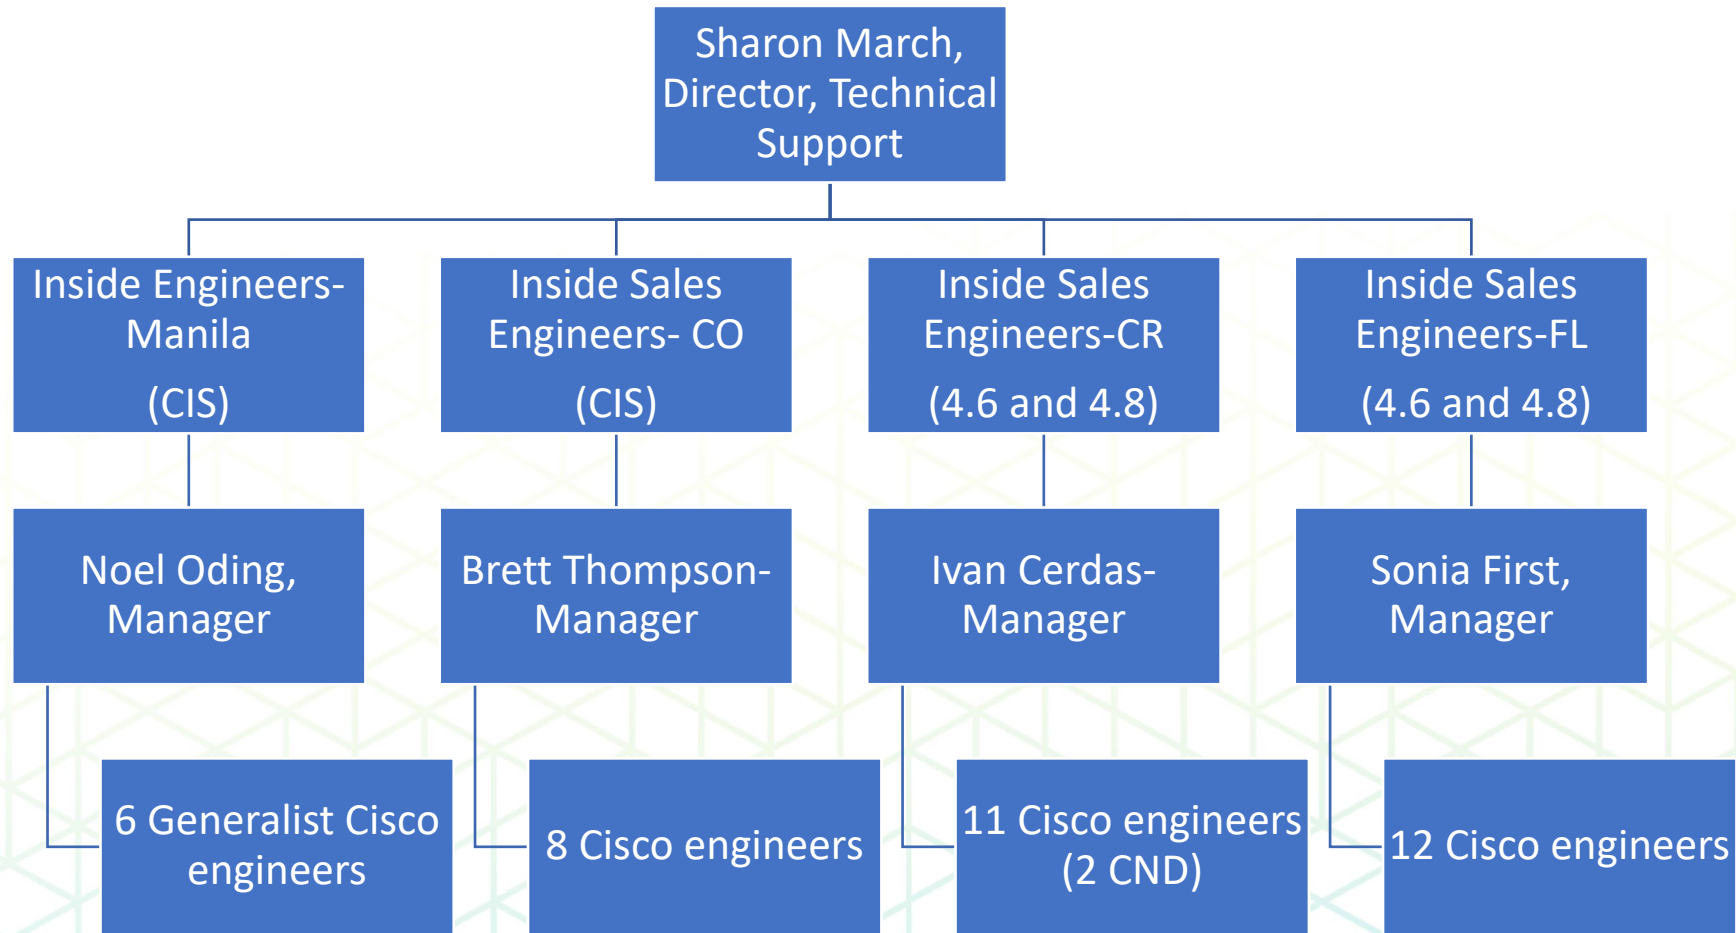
Sharon March, Director, Technical Support

Inside Engineers-Manila
(CIS)

Noel Oding, Manager

6 Generalist Cisco engineers

Inside Sales Engineers- CO
(CIS)

Brett Thompson-Manager

8 Cisco engineers

Inside Sales Engineers-CR
(4.6 and 4.8)

Ivan Cerdas-Manager

11 Cisco engineers (2 CND)

Inside Sales Engineers-FL
(4.6 and 4.8)

Sonia First, Manager

12 Cisco engineers